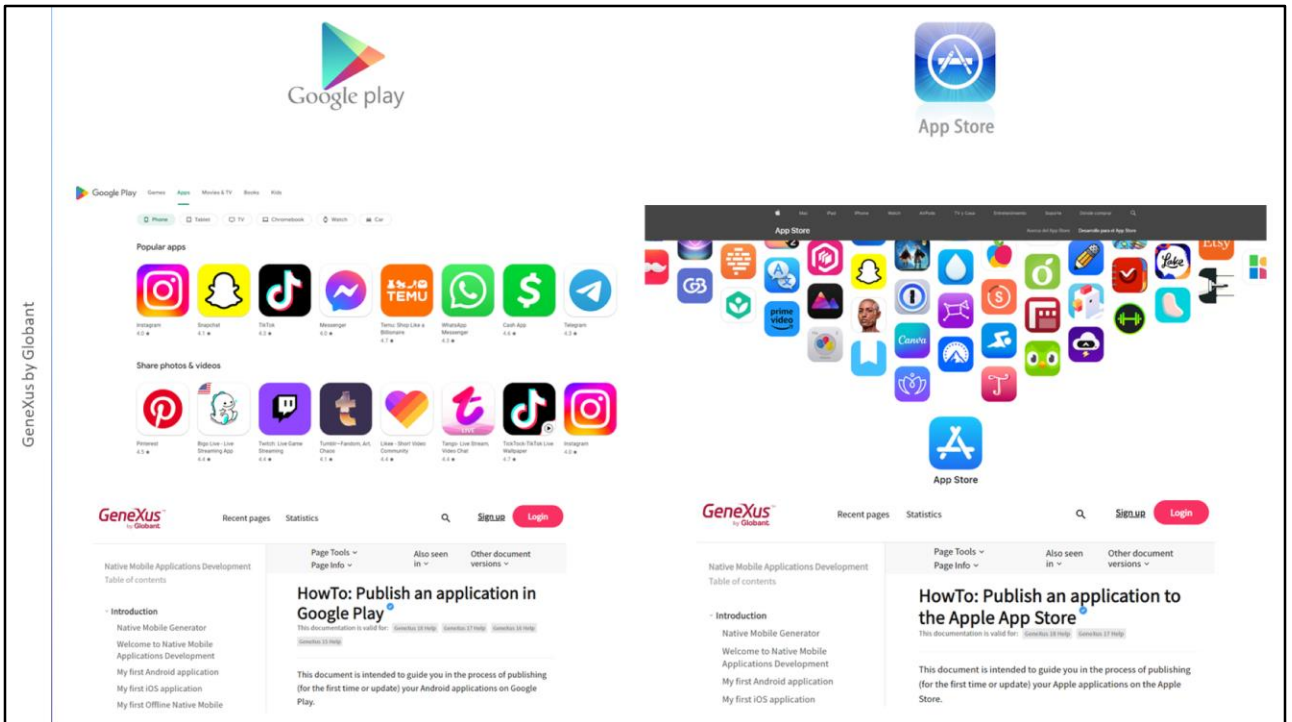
GeneXus by Globant

Google play

App Store

Google Play Games Apps Movies & TV Books Kids

Phone Tablet TV Chromebook Watch Car

Popular apps

Instagram 4.0 ★ Snapchat 4.1 ★ TikTok 4.3 ★ Messenger 4.0 ★ Temu: Shop Like a Billionaire 4.7 ★ WhatsApp Messenger 4.3 ★ Cash App 4.6 ★ Telegram 4.3 ★

Share photos & videos

Pinterest 4.5 ★ Bigo Live - Live Streaming App 4.4 ★ Twitch: Live Game Streaming 4.4 ★ Tumblr—Fandom, Art, Chaos 4.1 ★ Likee - Short Video Community 4.4 ★ Tango- Live Stream, Video Chat 4.5 ★ TikTok TikTok Live Wallpaper 4.7 ★ Instagram 4.0 ★

Mac iPad iPhone Watch AirPods TV y Casa Entretenimiento Soporte Dónde comprar

App Store Acerca del App Store Desarrolla para el App Store

App Store

GeneXus by Globant Recent pages Statistics Sign up Login

Native Mobile Applications Development
Table of contents

Page Tools Page Info Also seen in Other document versions

HowTo: Publish an application in Google Play
This documentation is valid for: GeneXus 18 Help GeneXus 17 Help GeneXus 16 Help GeneXus 15 Help

Introduction
Native Mobile Generator
Welcome to Native Mobile Applications Development
My first Android application
My first iOS application
My first Offline Native Mobile

This document is intended to guide you in the process of publishing (for the first time or update) your Android applications on Google Play.

GeneXus by Globant Recent pages Statistics Sign up Login

Native Mobile Applications Development
Table of contents

Page Tools Page Info Also seen in Other document versions

HowTo: Publish an application to the Apple App Store
This documentation is valid for: GeneXus 18 Help GeneXus 17 Help

Introduction
Native Mobile Generator
Welcome to Native Mobile Applications Development
My first Android application
My first iOS application

This document is intended to guide you in the process of publishing (for the first time or update) your Apple applications on the Apple Store.